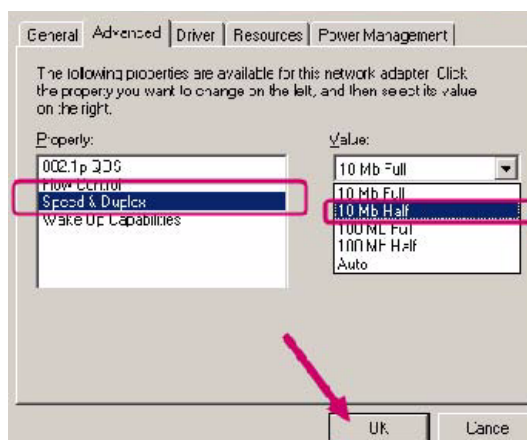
General | Advanced | Driver | Resources | Power Management

The following properties are available for this network adapter. Click the property you want to change on the left, and then select its value on the right.

Property:
802.1p QOS
Flow Control
Speed & Duplex
Wake Up Capabilities

Value:
10 Mb Full
10 Mb Full
10 Mb Half
100 Mb Full
100 Mb Half
Auto

OK | Cance